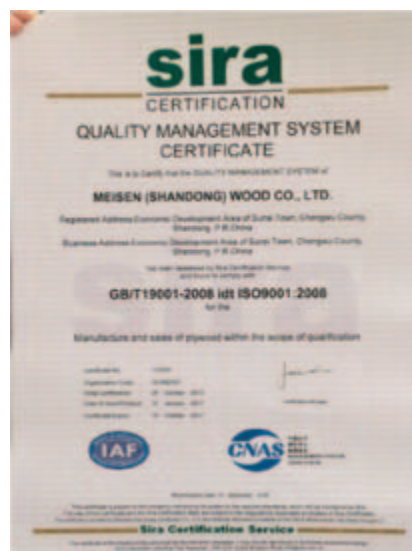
sira
CERTIFICATION
QUALITY MANAGEMENT SYSTEM CERTIFICATE

This is to Certify that the QUALITY MANAGEMENT SYSTEM of

MEISEN (SHANDONG) WOOD CO., LTD.

Registered Address:Economic Development Area of Sunxi Town, Chengwu County, Shandong, P.R.China

Business Address:Economic Development Area of Sunxi Town, Chengwu County, Shandong, P.R.China

has been assessed by Sira Certification Service and found to comply with

GB/T19001-2008 idt ISO9001:2008

for the

Manufacture and sales of plywood within the scope of qualification

Certificate No: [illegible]
Organization Code: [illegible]
Initial certification: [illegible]
Date of issue/Renewal: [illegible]
Certificate Expiry: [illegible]

IAF

CNAS

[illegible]

Sira Certification Service

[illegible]